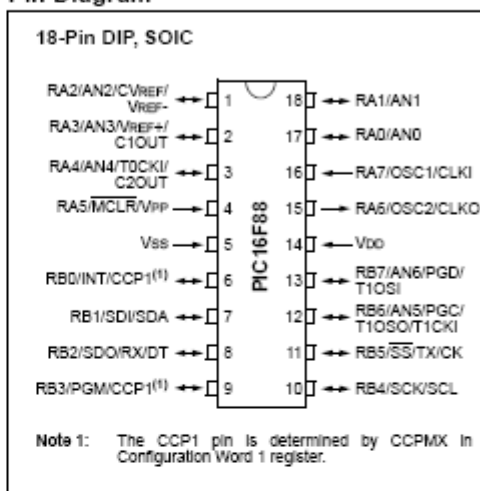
Pin Diagram

18-Pin DIP, SOIC

RA2/AN2/CVREF/VREF- 1
RA3/AN3/VREF+/C1OUT 2
RA4/AN4/T0CKI/C2OUT 3
RA5/$\overline{MCLR}$/VPP 4
VSS 5
RB0/INT/CCP1$^{(1)}$ 6
RB1/SDI/SDA 7
RB2/SDO/RX/DT 8
RB3/PGM/CCP1$^{(1)}$ 9

PIC16F88

18 RA1/AN1
17 RA0/AN0
16 RA7/OSC1/CLKI
15 RA6/OSC2/CLKO
14 VDD
13 RB7/AN6/PGD/T1OSI
12 RB6/AN5/PGC/T1OSO/T1CKI
11 RB5/$\overline{SS}$/TX/CK
10 RB4/SCK/SCL

Note 1: The CCP1 pin is determined by CCPMX in Configuration Word 1 register.